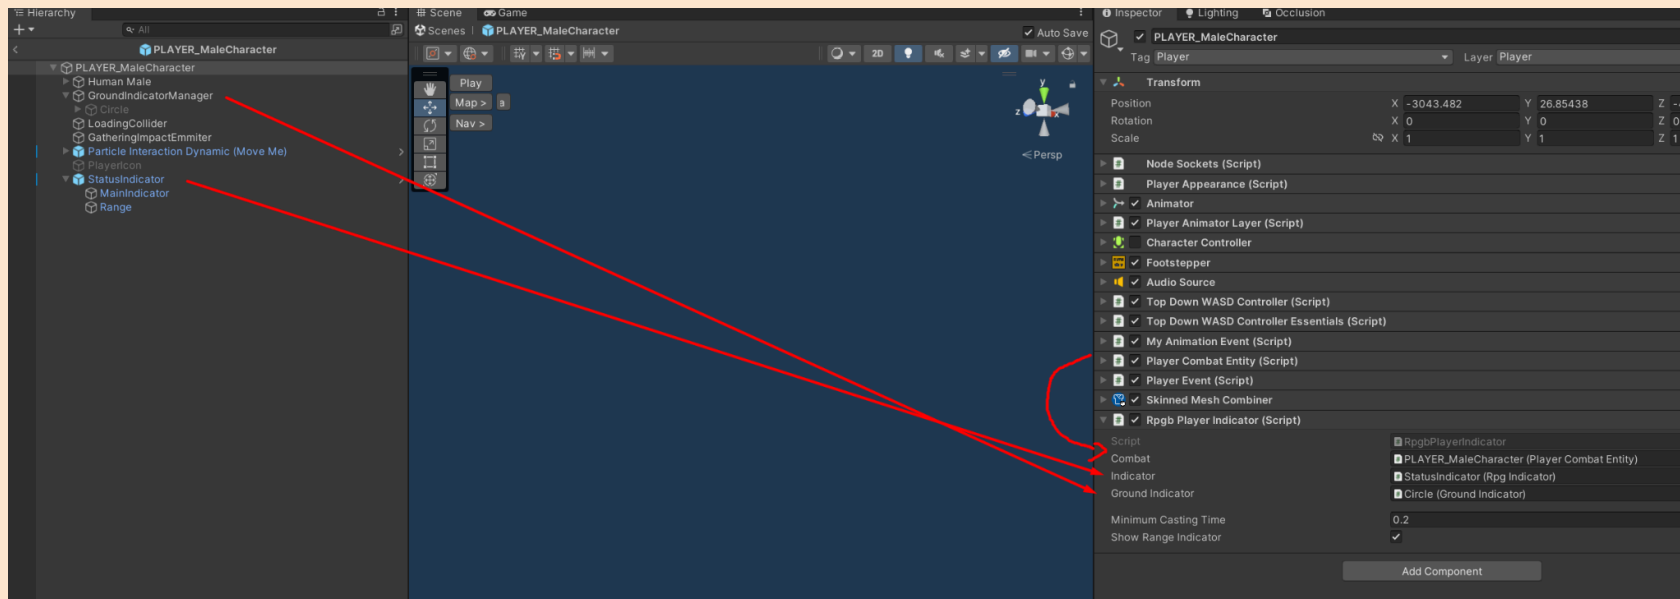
Hierarchy
All
PLAYER_MaleCharacter
PLAYER_MaleCharacter
Human Male
GroundIndicatorManager
Circle
LoadingCollider
GatheringImpactEmmiter
Particle Interaction Dynamic (Move Me)
PlayerIcon
StatusIndicator
MainIndicator
Range

Scene
Game
Scenes
PLAYER_MaleCharacter
Auto Save
2D
Play
Map >
Nav >
Persp

Inspector
Lighting
Occlusion
PLAYER_MaleCharacter
Tag Player
Layer Player
Transform
Position X -3043.482 Y 26.85438 Z
Rotation X 0 Y 0 Z 0
Scale X 1 Y 1 Z 1
Node Sockets (Script)
Player Appearance (Script)
Animator
Player Animator Layer (Script)
Character Controller
Footstepper
Audio Source
Top Down WASD Controller (Script)
Top Down WASD Controller Essentials (Script)
My Animation Event (Script)
Player Combat Entity (Script)
Player Event (Script)
Skinned Mesh Combiner
Rpgb Player Indicator (Script)
Script RpgbPlayerIndicator
Combat PLAYER_MaleCharacter (Player Combat Entity)
Indicator StatusIndicator (Rpg Indicator)
Ground Indicator Circle (Ground Indicator)
Minimum Casting Time 0.2
Show Range Indicator
Add Component